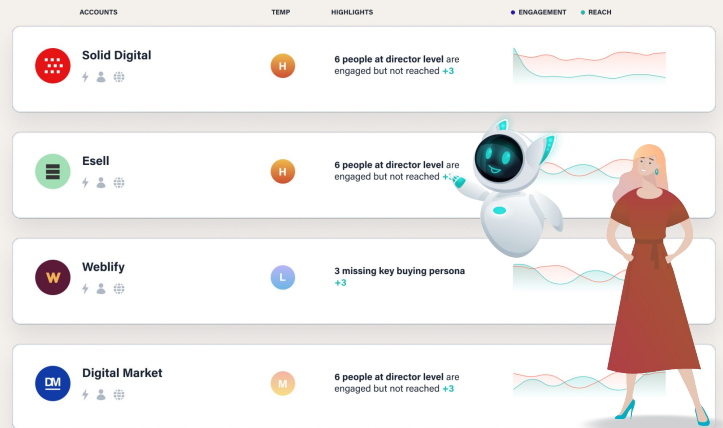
| ACCOUNTS | TEMP | HIGHLIGHTS | ● ENGAGEMENT ● REACH |
|---|---|---|---|
| Solid Digital | H | **6 people at director level** are engaged but not reached +3 | |
| Esell | H | **6 people at director level** are engaged but not reached +3 | |
| W Weblify | L | **3 missing key buying persona** +3 | |
| DM Digital Market | M | **6 people at director level** are engaged but not reached +3 | |